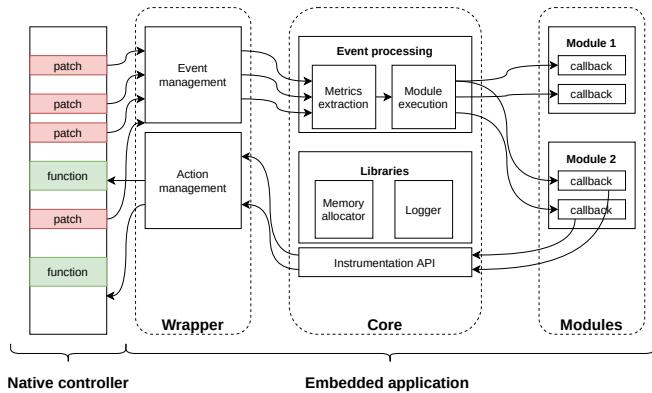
patch
patch
patch
function
patch
function

Event management
Action management
Wrapper

Event processing
Metrics extraction
Module execution
Libraries
Memory allocator
Logger
Instrumentation API
Core

Module 1
callback
callback
Module 2
callback
callback
Modules

Native controller
Embedded application